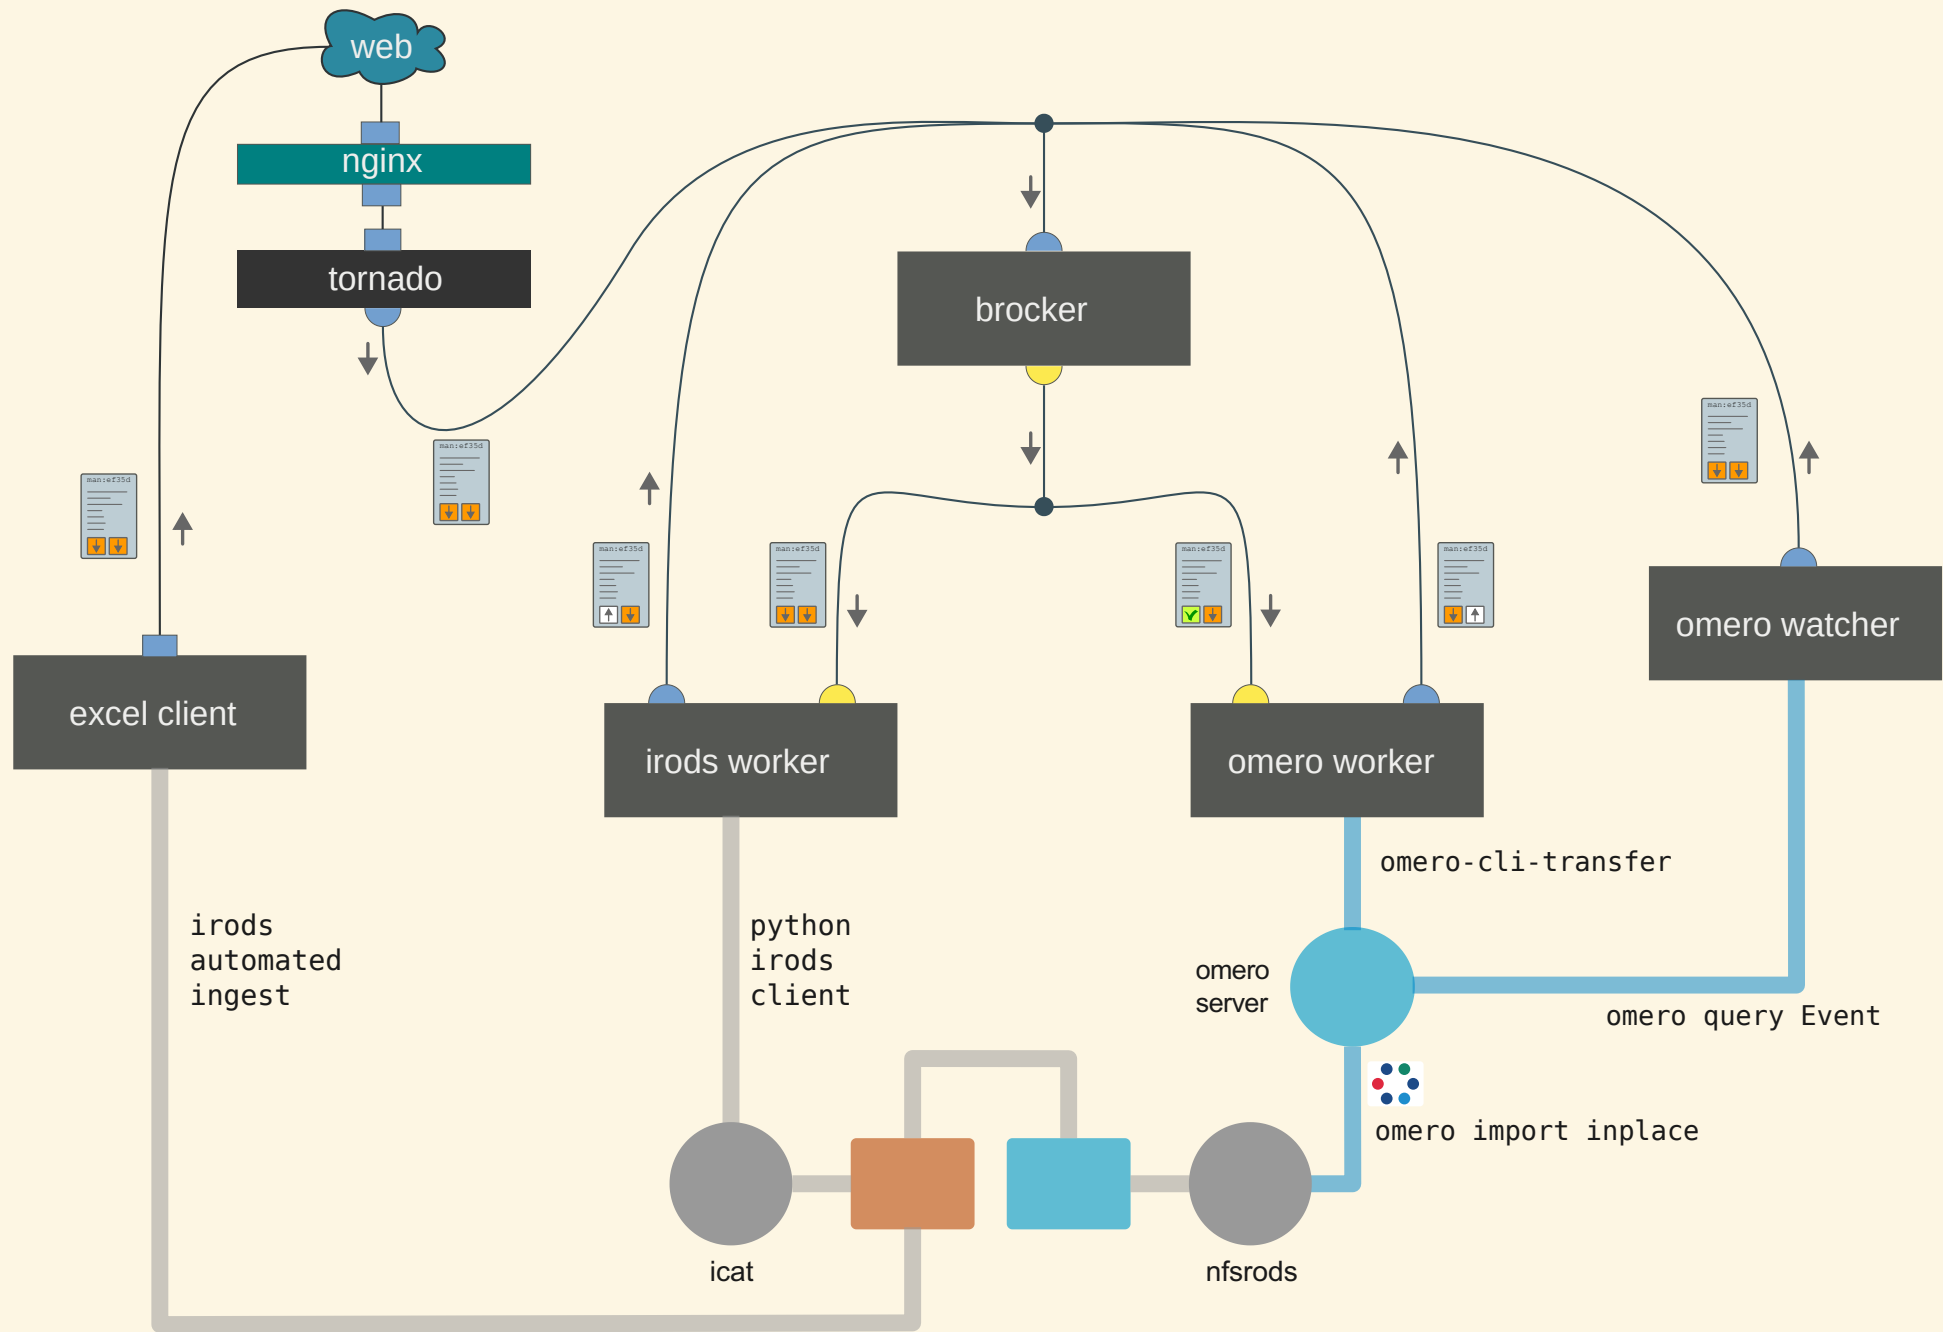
web

nginx

tornado

brocker

man:ef35d

man:ef35d

man:ef35d

man:ef35d

man:ef35d

man:ef35d

man:ef35d

excel client

irods worker

omero worker

omero watcher

omero-cli-transfer

irods
automated
ingest

python
irods
client

omero
server

omero query Event

omero import inplace

icat

nfsrods